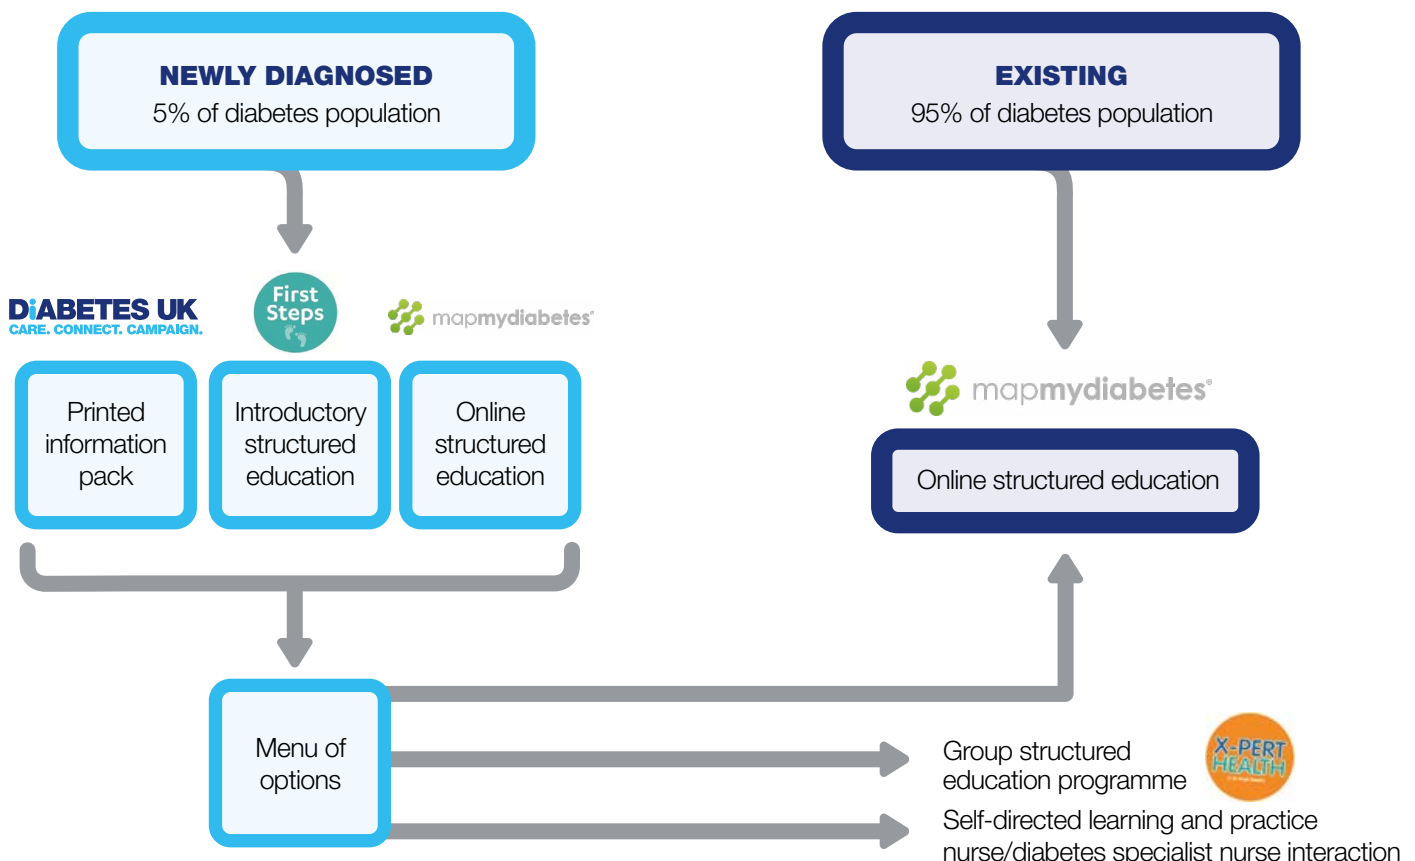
NEWLY DIAGNOSED
5% of diabetes population

EXISTING
95% of diabetes population

DiABETES UK
CARE. CONNECT. CAMPAIGN.

First Steps

mapmydiabetes

Printed information pack

Introductory structured education

Online structured education

mapmydiabetes

Online structured education

Menu of options

Group structured education programme

X-PERT HEALTH

Self-directed learning and practice nurse/diabetes specialist nurse interaction